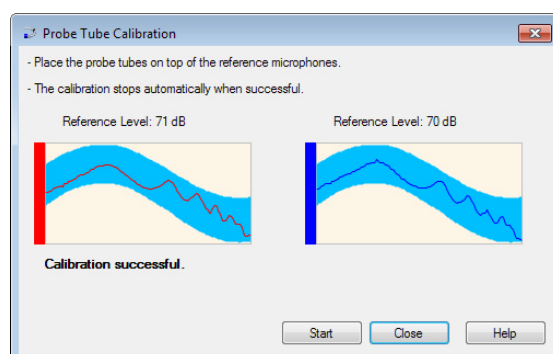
Probe Tube Calibration

- Place the probe tubes on top of the reference microphones.

- The calibration stops automatically when successful.

Reference Level: 71 dB

Reference Level: 70 dB

Calibration successful.

Start

Close

Help